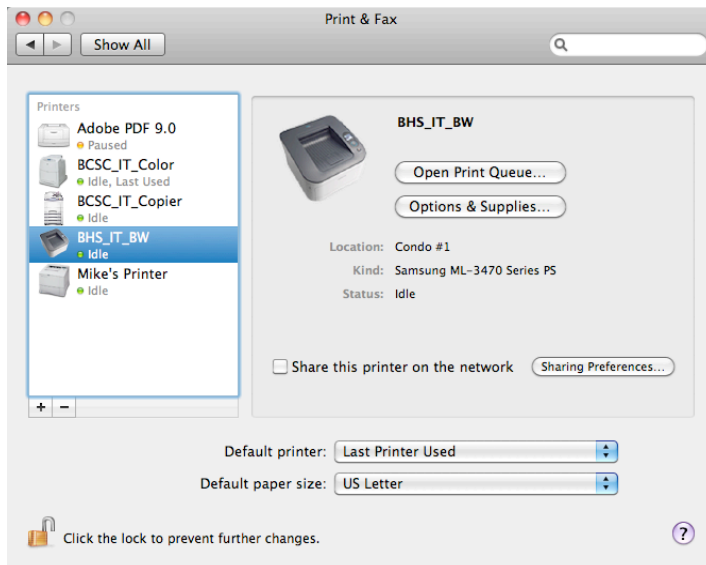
Print & Fax

Show All

Printers

Adobe PDF 9.0
Paused

BCSC_IT_Color
Idle, Last Used

BCSC_IT_Copier
Idle

BHS_IT_BW
Idle

Mike's Printer
Idle

+ −

BHS_IT_BW

Open Print Queue...

Options & Supplies...

Location: Condo #1
Kind: Samsung ML-3470 Series PS
Status: Idle

Share this printer on the network

Sharing Preferences...

Default printer: Last Printer Used

Default paper size: US Letter

Click the lock to prevent further changes.

?